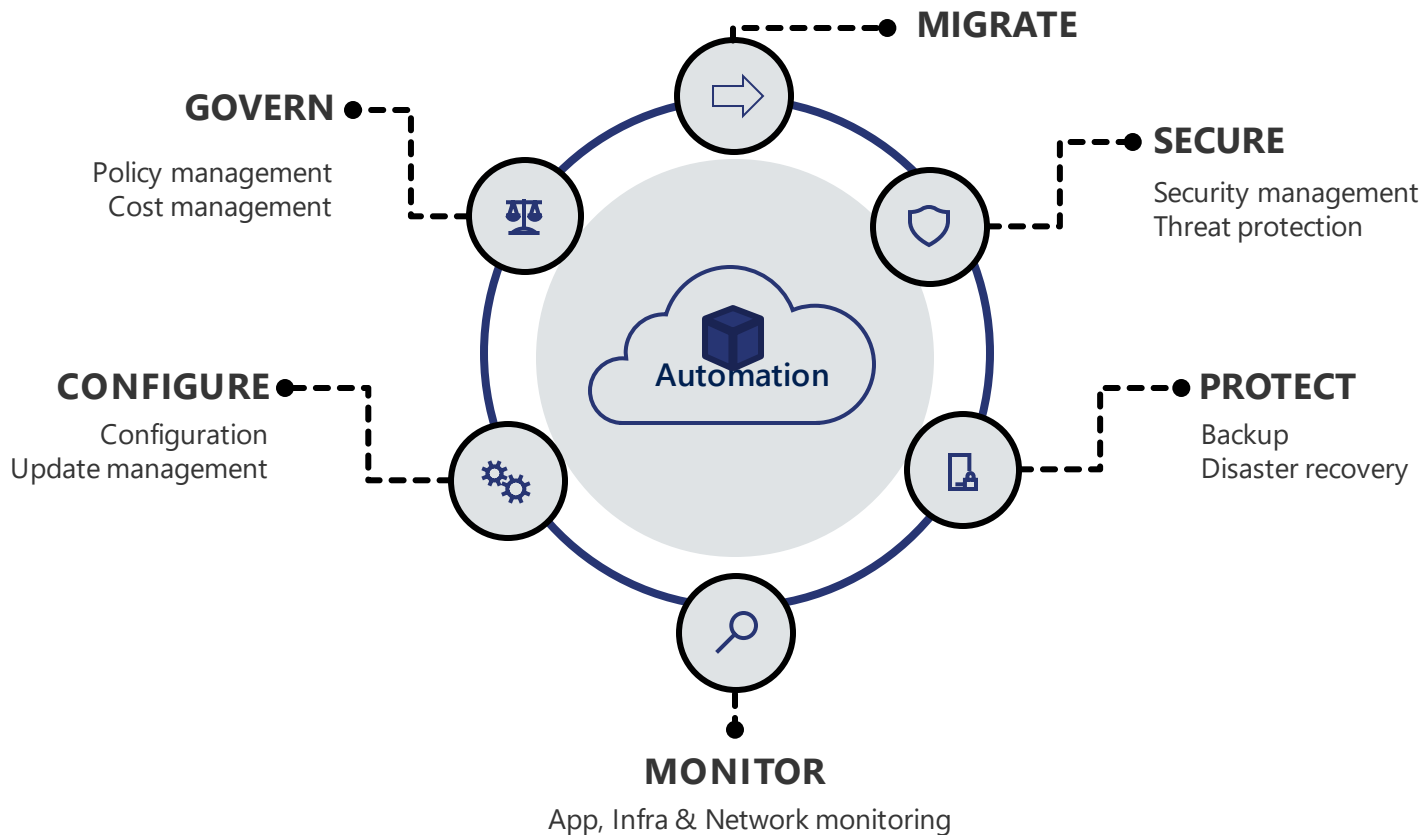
MIGRATE

GOVERN

Policy management
Cost management

SECURE

Security management
Threat protection

Automation

CONFIGURE

Configuration
Update management

PROTECT

Backup
Disaster recovery

MONITOR

App, Infra & Network monitoring